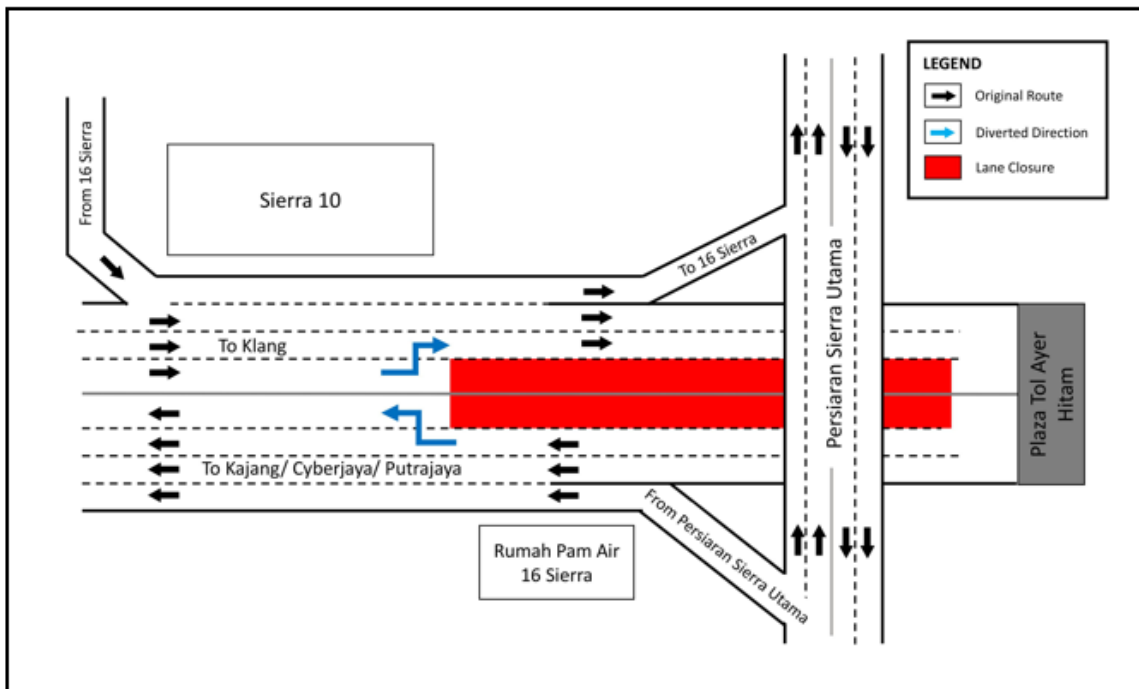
LEGEND
Original Route
Diverted Direction
Lane Closure

From 16 Sierra

Sierra 10

To 16 Sierra

Persiaran Sierra Utama

To Klang

To Kajang/ Cyberjaya/ Putrajaya

Plaza Tol Ayer Hitam

From Persiaran Sierra Utama

Rumah Pam Air 16 Sierra